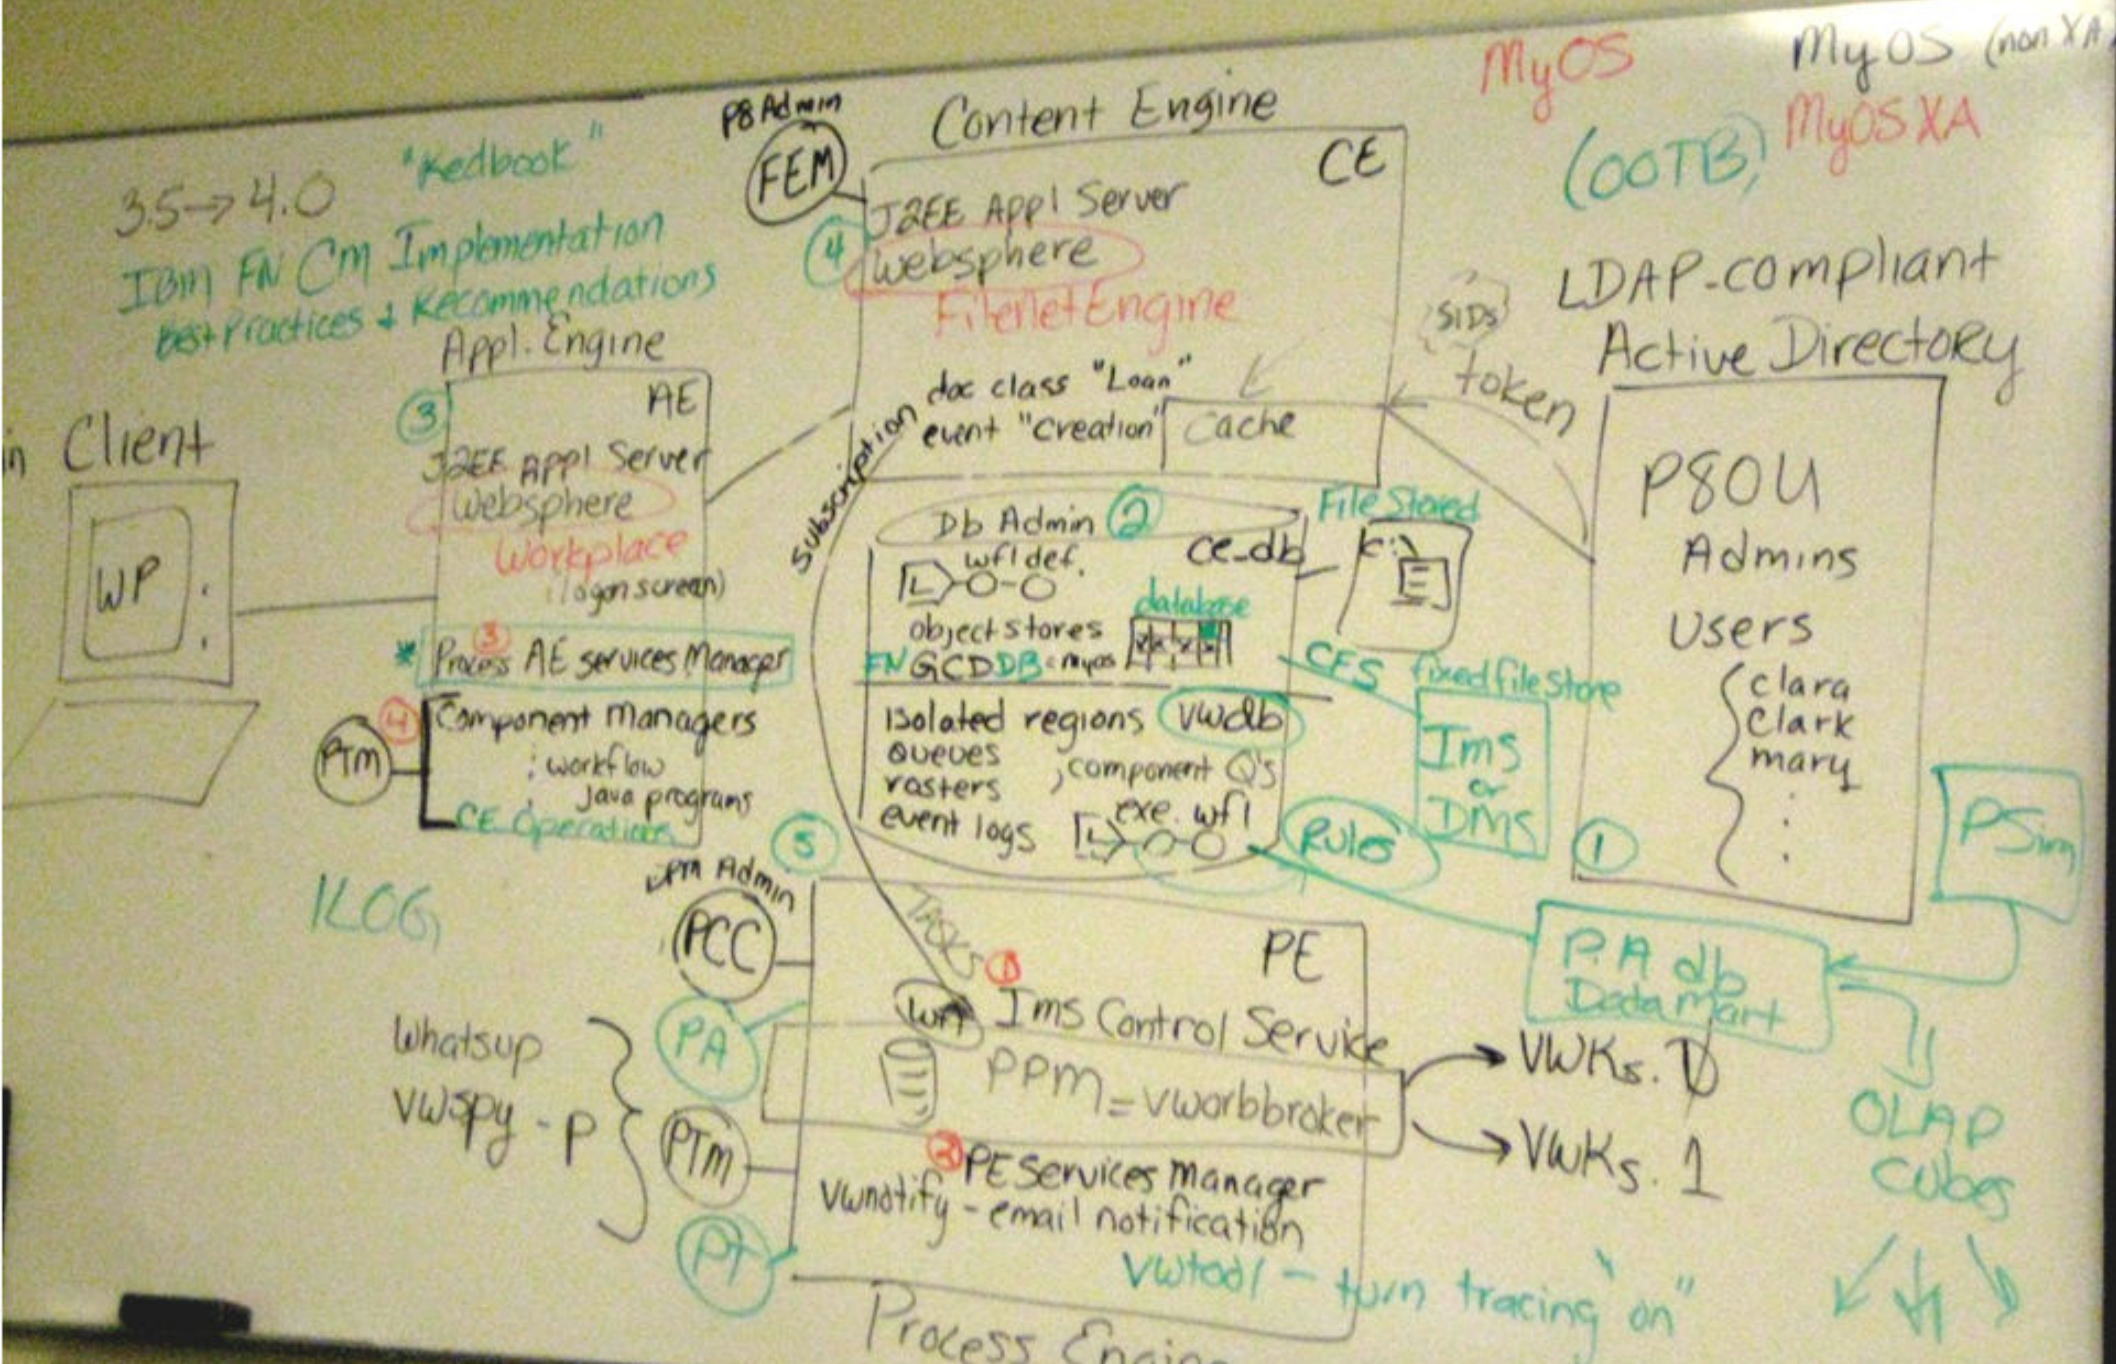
MyOS
MyOS (non XA)
MyOS XA
(OOTB)

3.5→4.0 "Redbook"
IBM FN CM Implementation
Best Practices + Recommendations

P8 Admin
FEM
Content Engine
CE
④ J2EE Appl Server
Websphere
FileNet Engine

SIDs
token
LDAP-compliant
Active Directory

Appl. Engine
AE
③ J2EE Appl Server
Websphere
Workplace
(logon screen)

in Client
WP

Subscription
doc class "Loan"
event "creation"
Cache

Db Admin ②
ce_db
wfl def.
object stores
database
FNGCDDB = myos
File Stored
K:\
CFS fixed file store
IMS or DMS

P8OU
Admins
Users
clara
clark
mary
①

* Process AE services Manager ③
④ Component managers
: workflow
Java programs
CE Operations
PTM

isolated regions vwdb
queues
rosters , component Q's
event logs exe. wfl
Rules

PSim

ILOG

⑤ PPM Admin
PCC
PE
Tasks ①
wfl Ims Control Service
PPM = vworbbroker
② PE Services Manager
vwnotify - email notification
vwtool - turn tracing "on"
Process Engine

Whatsup
vwspy - P
PA
PTm
PT

VWKs. 0
VWKs. 1

P.A db
Data Mart
OLAP
cubes